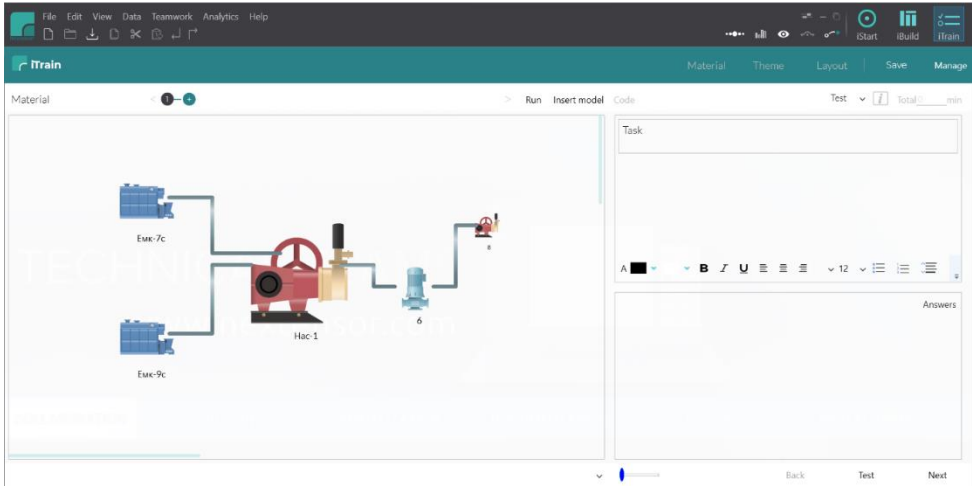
File Edit View Data Teamwork Analytics Help

iStart iBuild iTrain

iTrain

Material Theme Layout Save Manage

Material

Run Insert model Code

Test Total min

Task

Емк-7с

Нас-1

6

8

Емк-9с

A 12

Answers

Back Test Next